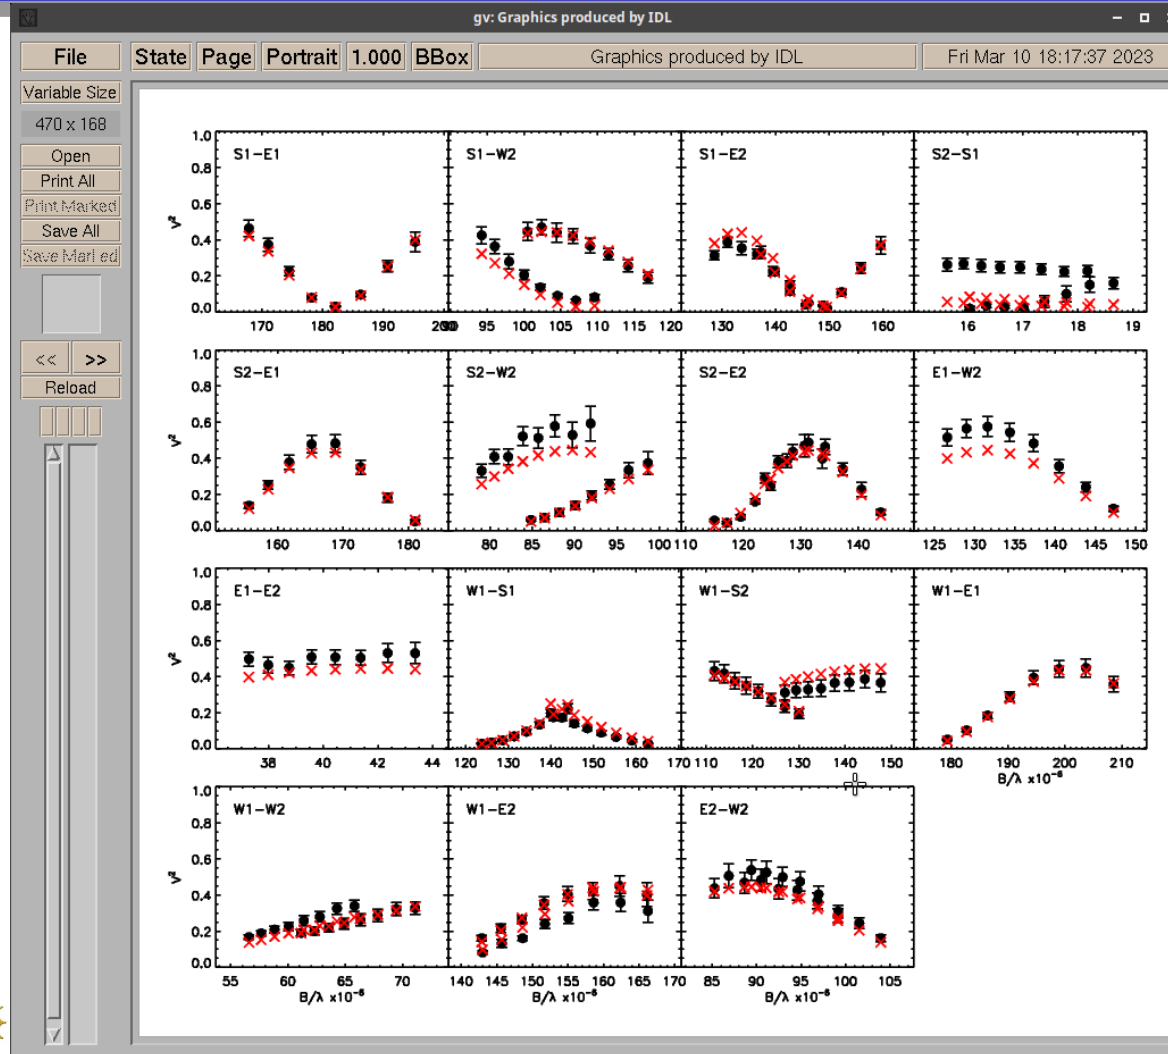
gv: Graphics produced by IDL

File | State | Page | Portrait | 1.000 | BBox | Graphics produced by IDL | Fri Mar 10 18:17:37 2023

Variable Size
470 x 168
Open
Print All
Print Marked
Save All
Save Marked
<<
>>
Reload

S1-E1
1.0 0.8 0.6 0.4 0.2 0.0
V²
170 180 190 200

S1-W2
95 100 105 110 115 120

S1-E2
130 140 150 160

S2-S1
16 17 18 19

S2-E1
1.0 0.8 0.6 0.4 0.2 0.0
V²
160 170 180

S2-W2
80 85 90 95 100

S2-E2
110 120 130 140

E1-W2
125 130 135 140 145 150

E1-E2
1.0 0.8 0.6 0.4 0.2 0.0
V²
38 40 42 44

W1-S1
120 130 140 150 160 170

W1-S2
110 120 130 140 150

W1-E1
180 190 200 210
B/λ x10⁻⁶

W1-W2
1.0 0.8 0.6 0.4 0.2 0.0
V²
55 60 65 70
B/λ x10⁻⁶

W1-E2
140 145 150 155 160 165 170
B/λ x10⁻⁶

E2-W2
85 90 95 100 105
B/λ x10⁻⁶